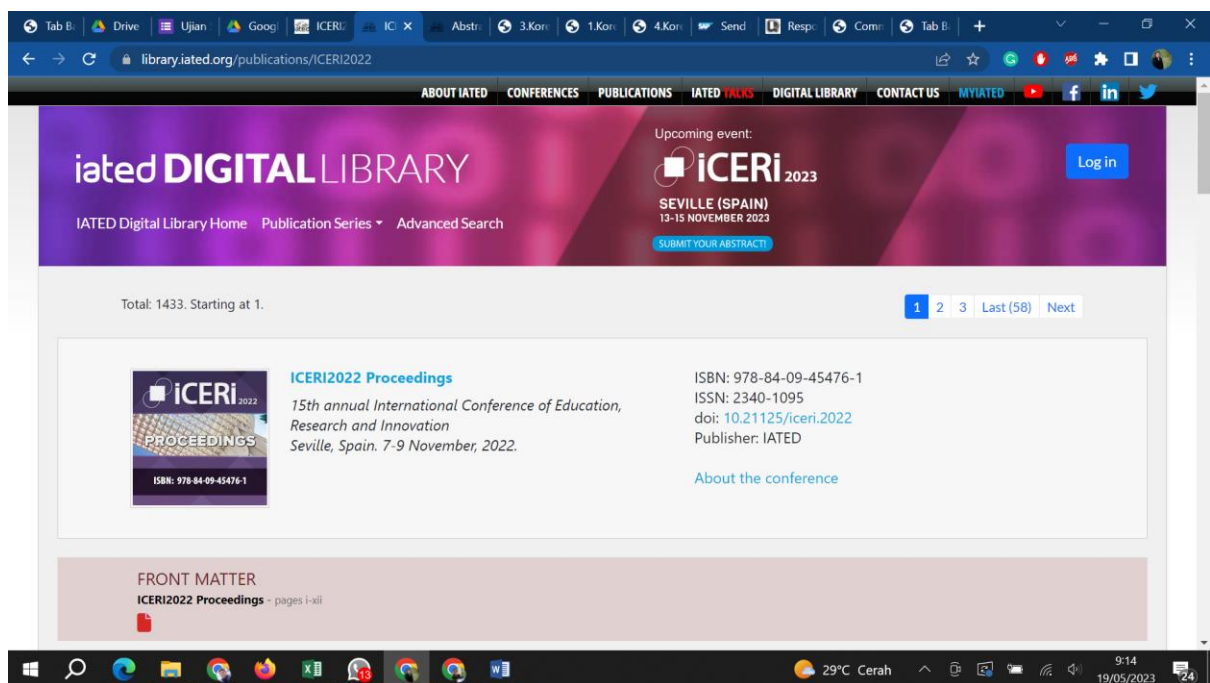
Tab B | Drive | Ujian | Googl | ICERI | IC × | Abstr | 3.Kor | 1.Kor | 4.Kor | Send | Respo | Comr | Tab B | +

library.iated.org/publications/ICERI2022

ABOUT IATED CONFERENCES PUBLICATIONS IATED TALKS DIGITAL LIBRARY CONTACT US MYIATED

iated DIGITAL LIBRARY

IATED Digital Library Home Publication Series Advanced Search

Upcoming event:
iCERi 2023
SEVILLE (SPAIN)
13-15 NOVEMBER 2023
SUBMIT YOUR ABSTRACT!

Log in

Total: 1433. Starting at 1.

1 2 3 Last (58) Next

iCERi 2022
PROCEEDINGS
ISBN: 978-84-09-45476-1

ICERI2022 Proceedings
15th annual International Conference of Education, Research and Innovation
Seville, Spain. 7-9 November, 2022.

ISBN: 978-84-09-45476-1
ISSN: 2340-1095
doi: 10.21125/iceri.2022
Publisher: IATED

About the conference

FRONT MATTER
ICERI2022 Proceedings - pages i-xii

29°C Cerah 9:14 19/05/2023 24